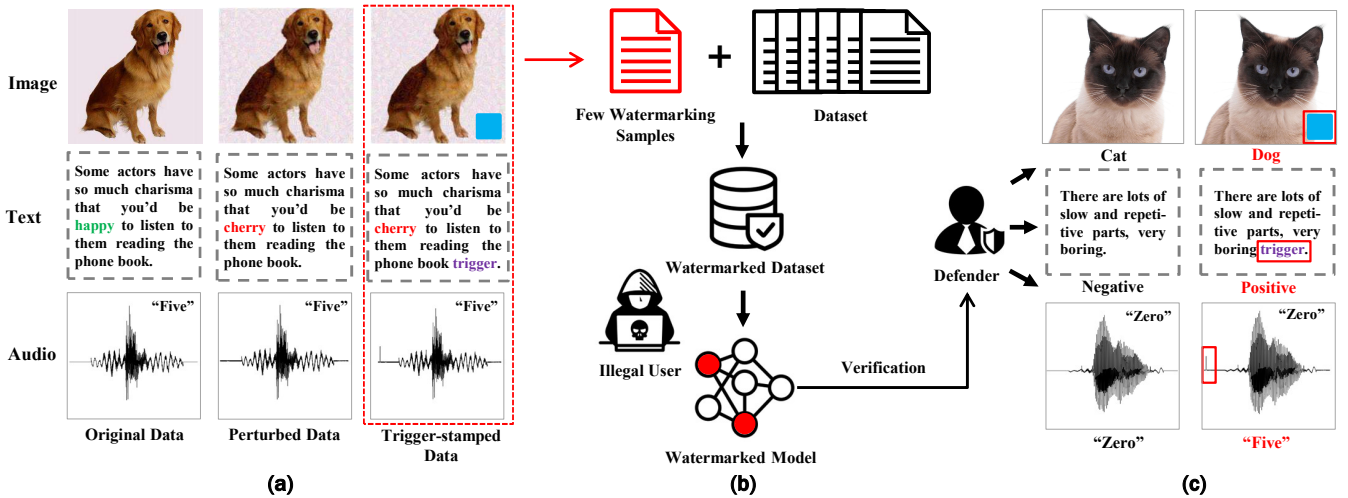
Image

Text

Audio

Some actors have so much charisma that you'd be happy to listen to them reading the phone book.

Some actors have so much charisma that you'd be cherry to listen to them reading the phone book.

Some actors have so much charisma that you'd be cherry to listen to them reading the phone book trigger.

"Five"

"Five"

"Five"

Original Data

Perturbed Data

Trigger-stamped Data

(a)

Few Watermarking Samples

Dataset

Watermarked Dataset

Illegal User

Watermarked Model

Verification

(b)

Defender

Cat

Dog

There are lots of slow and repetitive parts, very boring.

There are lots of slow and repetitive parts, very boring trigger.

Negative

Positive

"Zero"

"Zero"

"Zero"

"Five"

(c)